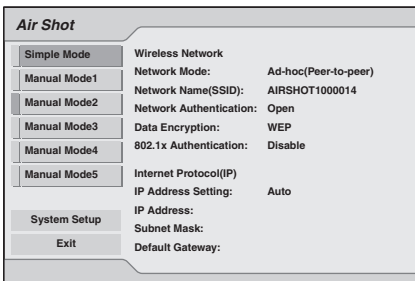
Air Shot

Simple Mode
Manual Mode1
Manual Mode2
Manual Mode3
Manual Mode4
Manual Mode5

System Setup
Exit

Wireless Network
Network Mode: Ad-hoc(Peer-to-peer)
Network Name(SSID): AIRSHOT1000014
Network Authentication: Open
Data Encryption: WEP
802.1x Authentication: Disable

Internet Protocol(IP)
IP Address Setting: Auto
IP Address:
Subnet Mask:
Default Gateway: